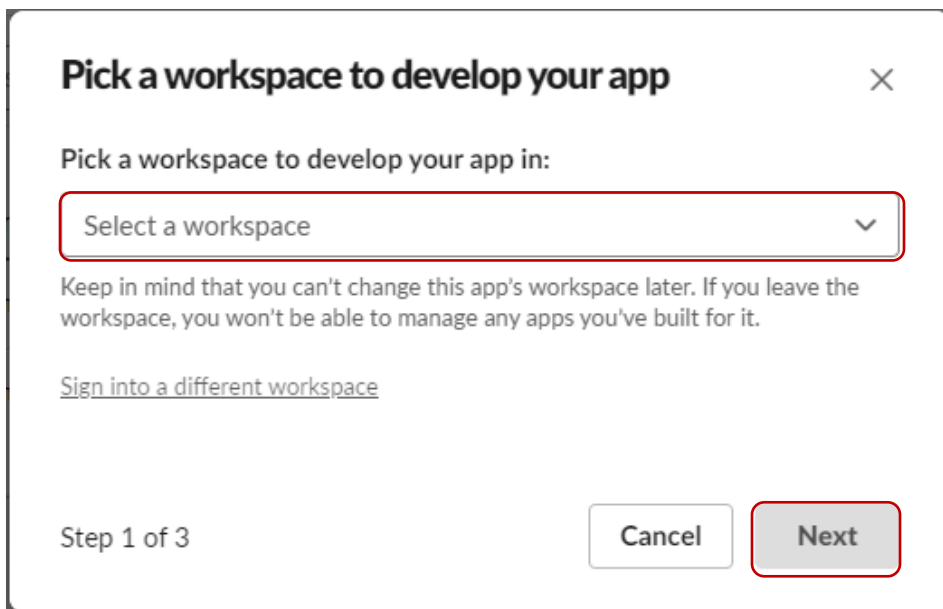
Pick a workspace to develop your app

×

Pick a workspace to develop your app in:

Select a workspace

Keep in mind that you can't change this app's workspace later. If you leave the workspace, you won't be able to manage any apps you've built for it.

Sign into a different workspace

Step 1 of 3

Cancel

Next